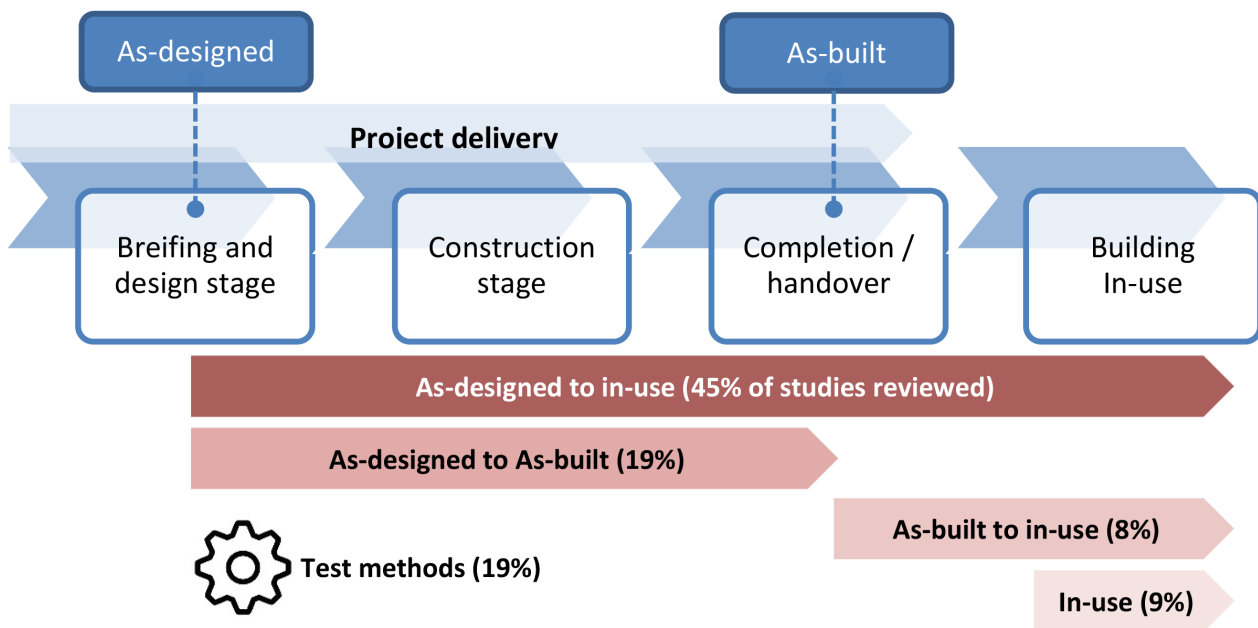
As-designed

As-built

Project delivery

Breifing and design stage

Construction stage

Completion / handover

Building In-use

As-designed to in-use (45% of studies reviewed)

As-designed to As-built (19%)

As-built to in-use (8%)

Test methods (19%)

In-use (9%)